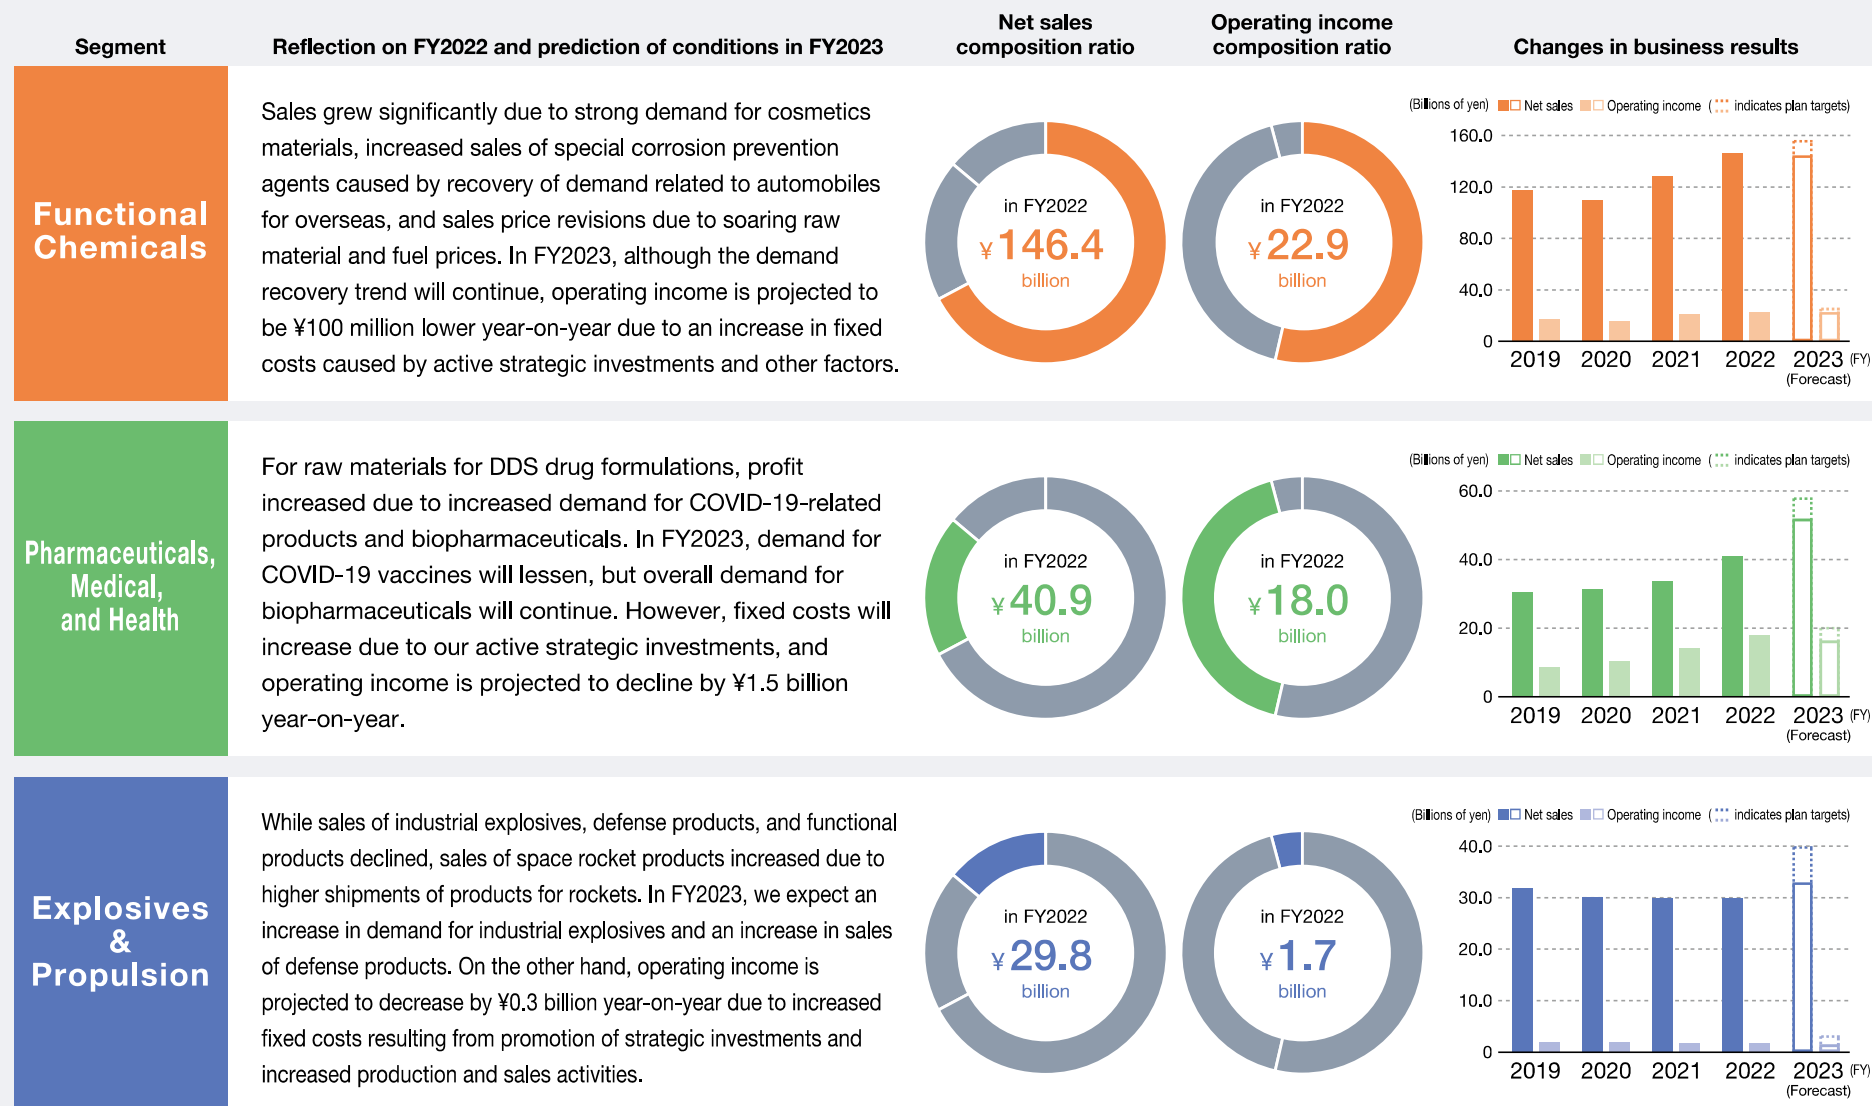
| Segment | Reflection on FY2022 and prediction of conditions in FY2023 | Net sales composition ratio | Operating income composition ratio | Changes in business results |
|---|---|---|---|---|
| Functional Chemicals | Sales grew significantly due to strong demand for cosmetics materials, increased sales of special corrosion prevention agents caused by recovery of demand related to automobiles for overseas, and sales price revisions due to soaring raw material and fuel prices. In FY2023, although the demand recovery trend will continue, operating income is projected to be ¥100 million lower year-on-year due to an increase in fixed costs caused by active strategic investments and other factors. | in FY2022 ¥146.4 billion | in FY2022 ¥22.9 billion | (Billions of yen) Net sales Operating income ( indicates plan targets) 160.0 120.0 80.0 40.0 0 2019 2020 2021 2022 2023 (FY) (Forecast) |
| Pharmaceuticals, Medical, and Health | For raw materials for DDS drug formulations, profit increased due to increased demand for COVID-19-related products and biopharmaceuticals. In FY2023, demand for COVID-19 vaccines will lessen, but overall demand for biopharmaceuticals will continue. However, fixed costs will increase due to our active strategic investments, and operating income is projected to decline by ¥1.5 billion year-on-year. | in FY2022 ¥40.9 billion | in FY2022 ¥18.0 billion | (Billions of yen) Net sales Operating income ( indicates plan targets) 60.0 40.0 20.0 0 2019 2020 2021 2022 2023 (FY) (Forecast) |
| Explosives & Propulsion | While sales of industrial explosives, defense products, and functional products declined, sales of space rocket products increased due to higher shipments of products for rockets. In FY2023, we expect an increase in demand for industrial explosives and an increase in sales of defense products. On the other hand, operating income is projected to decrease by ¥0.3 billion year-on-year due to increased fixed costs resulting from promotion of strategic investments and increased production and sales activities. | in FY2022 ¥29.8 billion | in FY2022 ¥1.7 billion | (Billions of yen) Net sales Operating income ( indicates plan targets) 40.0 30.0 20.0 10.0 0 2019 2020 2021 2022 2023 (FY) (Forecast) |